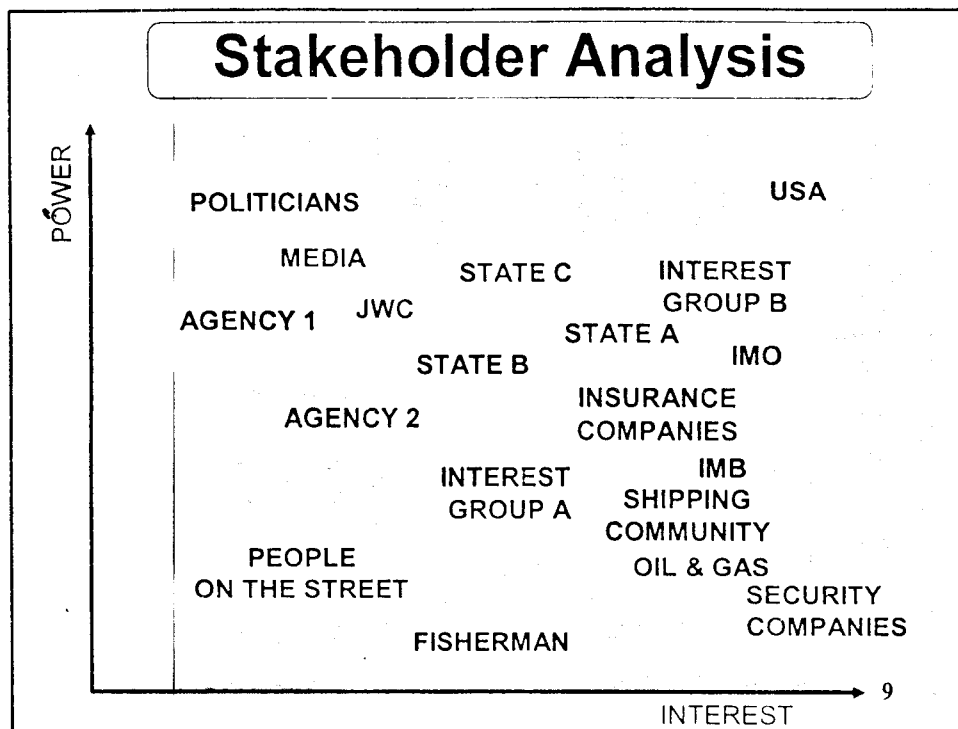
Stakeholder Analysis

POWER

POLITICIANS

USA

MEDIA

STATE C

INTEREST GROUP B

AGENCY 1

JWC

STATE A

STATE B

IMO

INSURANCE COMPANIES

AGENCY 2

INTEREST GROUP A

IMB

SHIPPING COMMUNITY

PEOPLE ON THE STREET

OIL & GAS

SECURITY COMPANIES

FISHERMAN

9

INTEREST